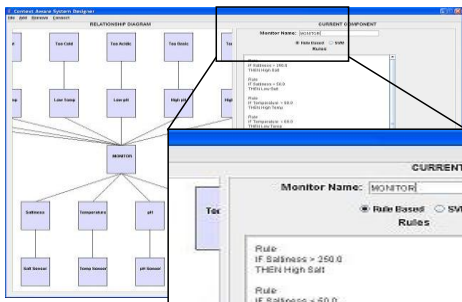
Context Aware System Designer
File Add Remove Connect
RELATIONSHIP DIAGRAM
Too Cold
Too Acidic
Too Basic
Too
Low Temp
Low pH
High pH
High
MONITOR
Salinity
Temperature
pH
Salt Sensor
Temp Sensor
pH Sensor
CURRENT COMPONENT
Monitor Name: MONITOR
Rule Based SVM
Rules
IF Salinity > 250.0
THEN High Salt
Rule
IF Salinity < 50.0
THEN Low Salt
Rule
IF Temperature > 50.0
THEN High Temp
Rule
IF Temperature < 50.0
THEN Low Temp
CURRENT
Monitor Name: MONITOR
Too
Rule Based SVI
Rules
Rule
IF Salinity > 250.0
THEN High Salt
Rule
IF Salinity < 50.0